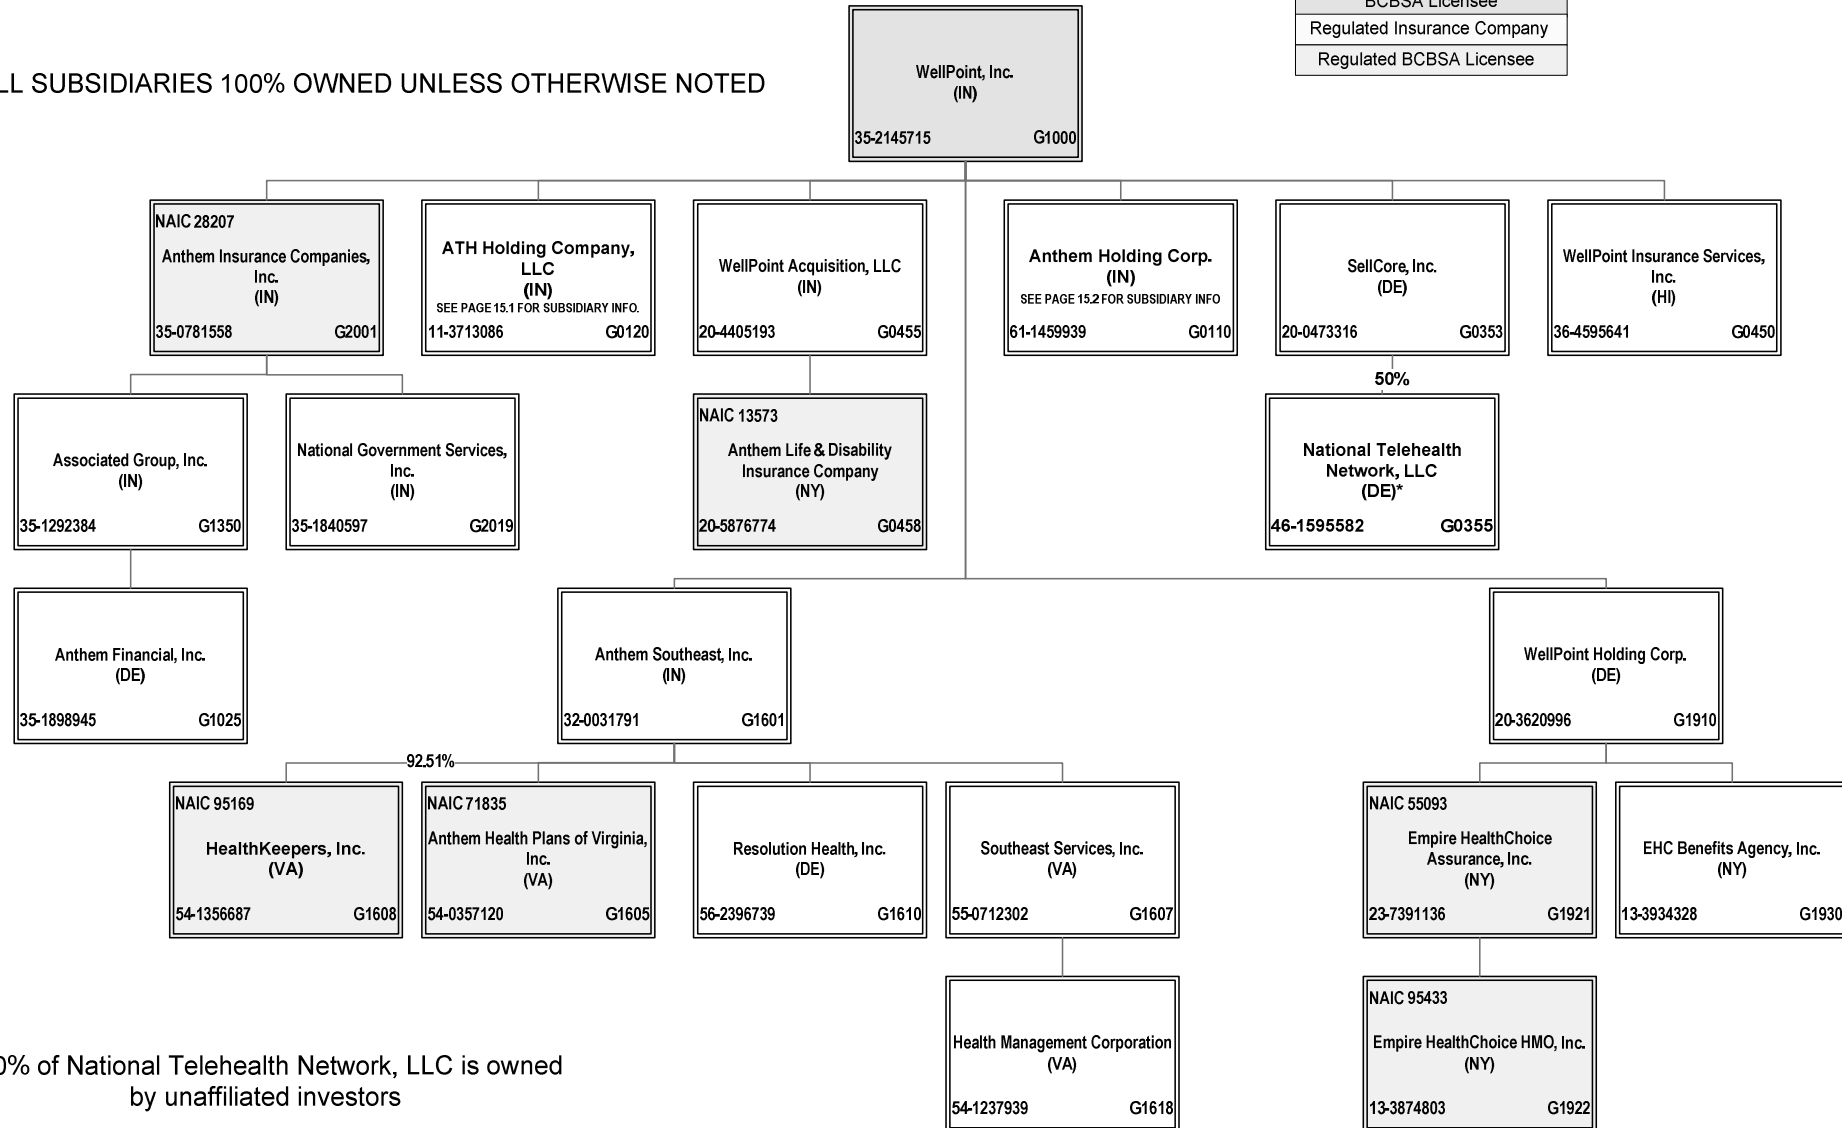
BCBSA Licensee
Regulated Insurance Company
Regulated BCBSA Licensee

LL SUBSIDIARIES 100% OWNED UNLESS OTHERWISE NOTED

WellPoint, Inc.
(IN)
35-2145715 G1000

NAIC 28207
Anthem Insurance Companies, Inc.
(IN)
35-0781558 G2001

ATH Holding Company, LLC
(IN)
SEE PAGE 15.1 FOR SUBSIDIARY INFO.
11-3713086 G0120

WellPoint Acquisition, LLC
(IN)
20-4405193 G0455

Anthem Holding Corp.
(IN)
SEE PAGE 15.2 FOR SUBSIDIARY INFO
61-1459939 G0110

SellCore, Inc.
(DE)
20-0473316 G0353

WellPoint Insurance Services, Inc.
(HI)
36-4595641 G0450

Associated Group, Inc.
(IN)
35-1292384 G1350

National Government Services, Inc.
(IN)
35-1840597 G2019

NAIC 13573
Anthem Life & Disability Insurance Company
(NY)
20-5876774 G0458

50%

National Telehealth Network, LLC
(DE)*
46-1595582 G0355

Anthem Financial, Inc.
(DE)
35-1898945 G1025

Anthem Southeast, Inc.
(IN)
32-0031791 G1601

WellPoint Holding Corp.
(DE)
20-3620996 G1910

92.51%

NAIC 95169
HealthKeepers, Inc.
(VA)
54-1356687 G1608

NAIC 71835
Anthem Health Plans of Virginia, Inc.
(VA)
54-0357120 G1605

Resolution Health, Inc.
(DE)
56-2396739 G1610

Southeast Services, Inc.
(VA)
55-0712302 G1607

NAIC 55093
Empire HealthChoice Assurance, Inc.
(NY)
23-7391136 G1921

EHC Benefits Agency, Inc.
(NY)
13-3934328 G1930

Health Management Corporation
(VA)
54-1237939 G1618

NAIC 95433
Empire HealthChoice HMO, Inc.
(NY)
13-3874803 G1922

0% of National Telehealth Network, LLC is owned by unaffiliated investors